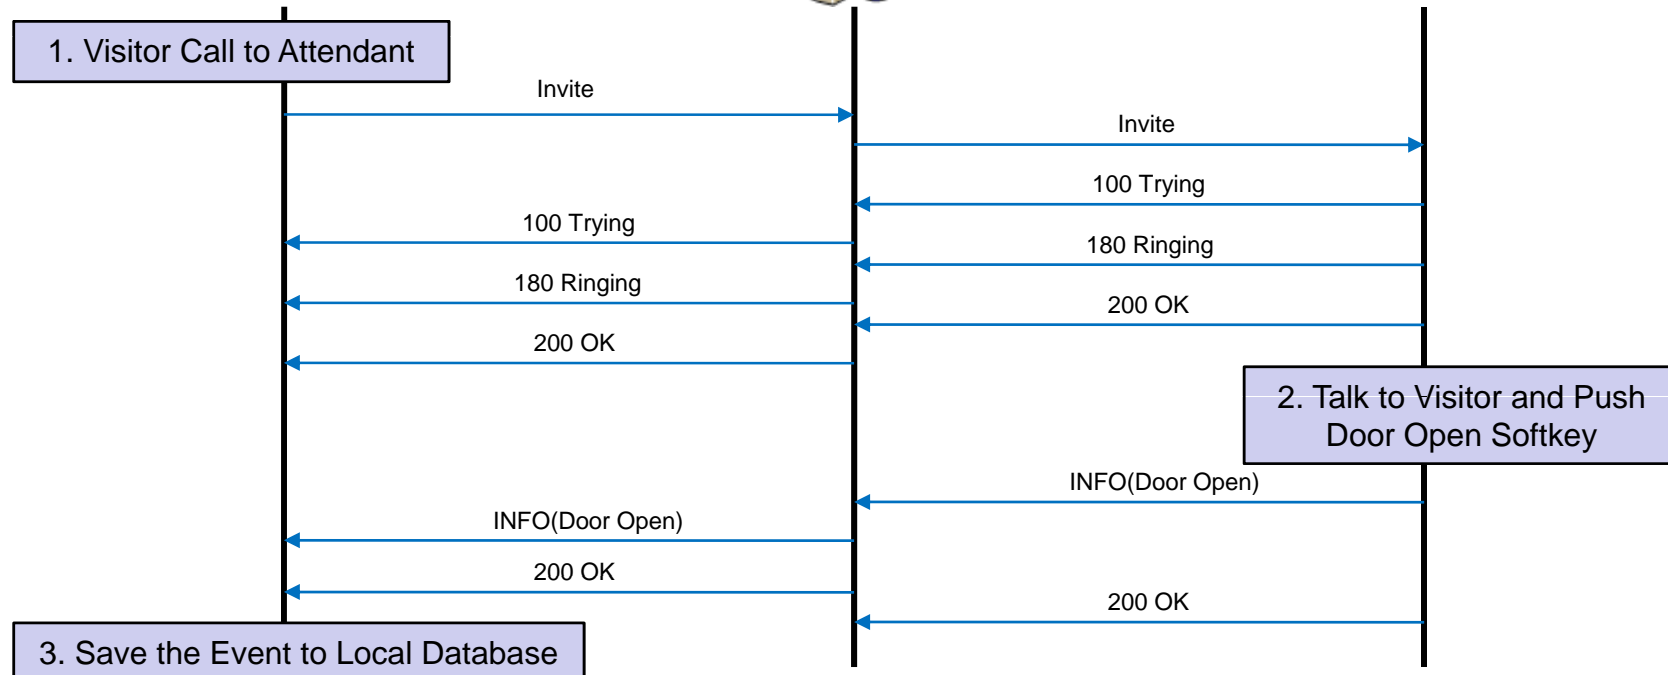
1. Visitor Call to Attendant

Invite

Invite

100 Trying

100 Trying

180 Ringing

180 Ringing

200 OK

200 OK

2. Talk to Visitor and Push Door Open Softkey

INFO(Door Open)

INFO(Door Open)

200 OK

200 OK

3. Save the Event to Local Database